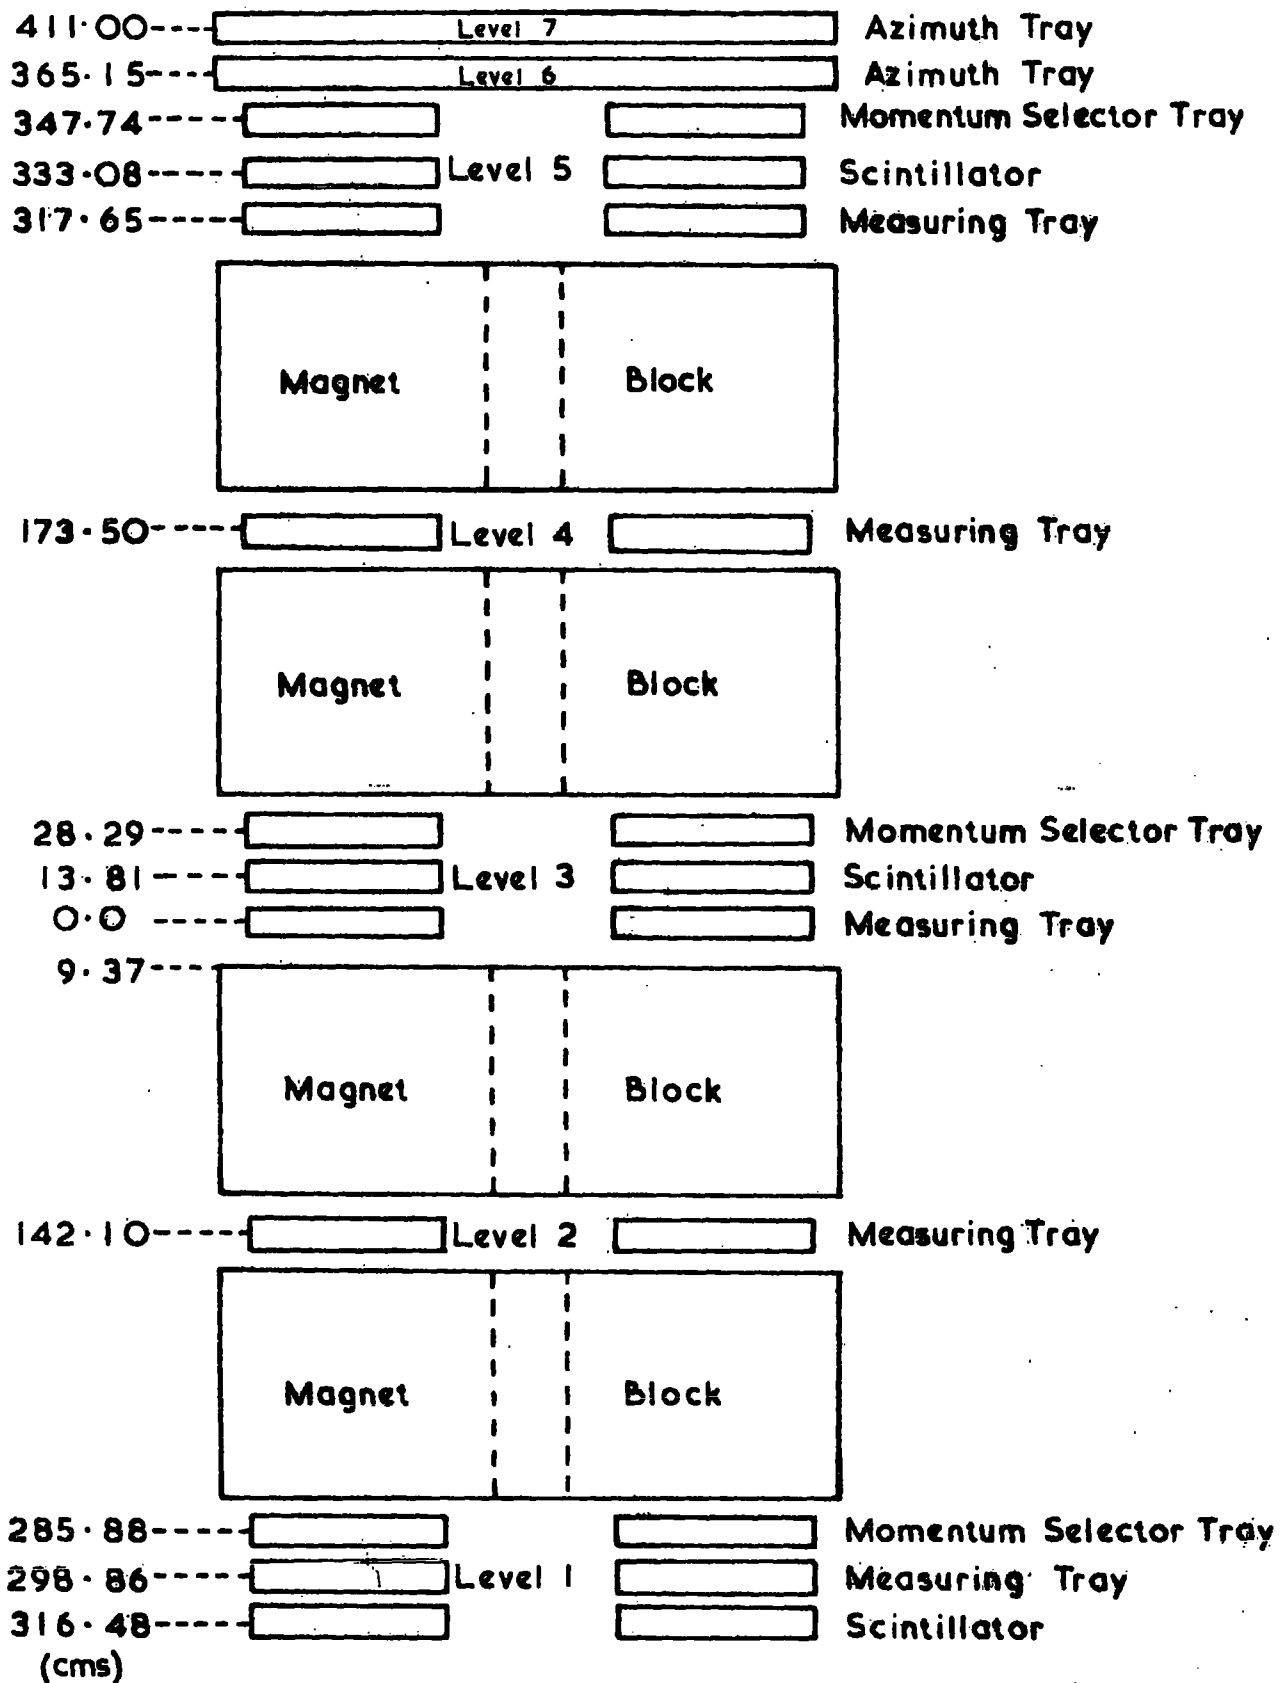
411·00 Level 7 Azimuth Tray
365·15 Level 6 Azimuth Tray
347·74 Momentum Selector Tray
333·08 Level 5 Scintillator
317·65 Measuring Tray

Magnet Block

173·50 Level 4 Measuring Tray

Magnet Block

28·29 Momentum Selector Tray
13·81 Level 3 Scintillator
0·0 Measuring Tray
9·37

Magnet Block

142·10 Level 2 Measuring Tray

Magnet Block

285·88 Momentum Selector Tray
298·86 Level 1 Measuring Tray
316·48 Scintillator
(cms)